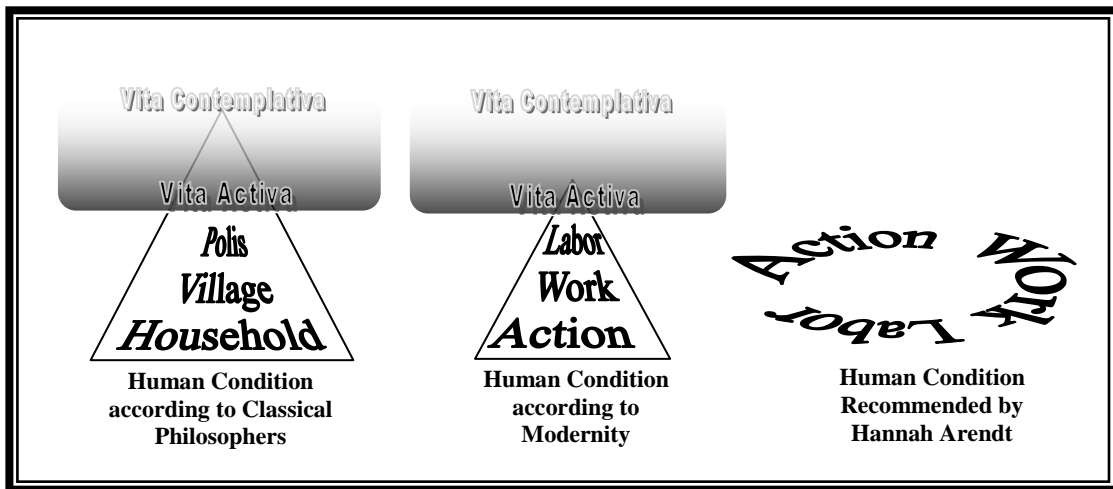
Vita Contemplativa

Vita Activa

Polis

Village

Household

Human Condition according to Classical Philosophers

Vita Contemplativa

Vita Activa

Labor

Work

Action

Human Condition according to Modernity

Action

Work

Labor

Human Condition Recommended by Hannah Arendt